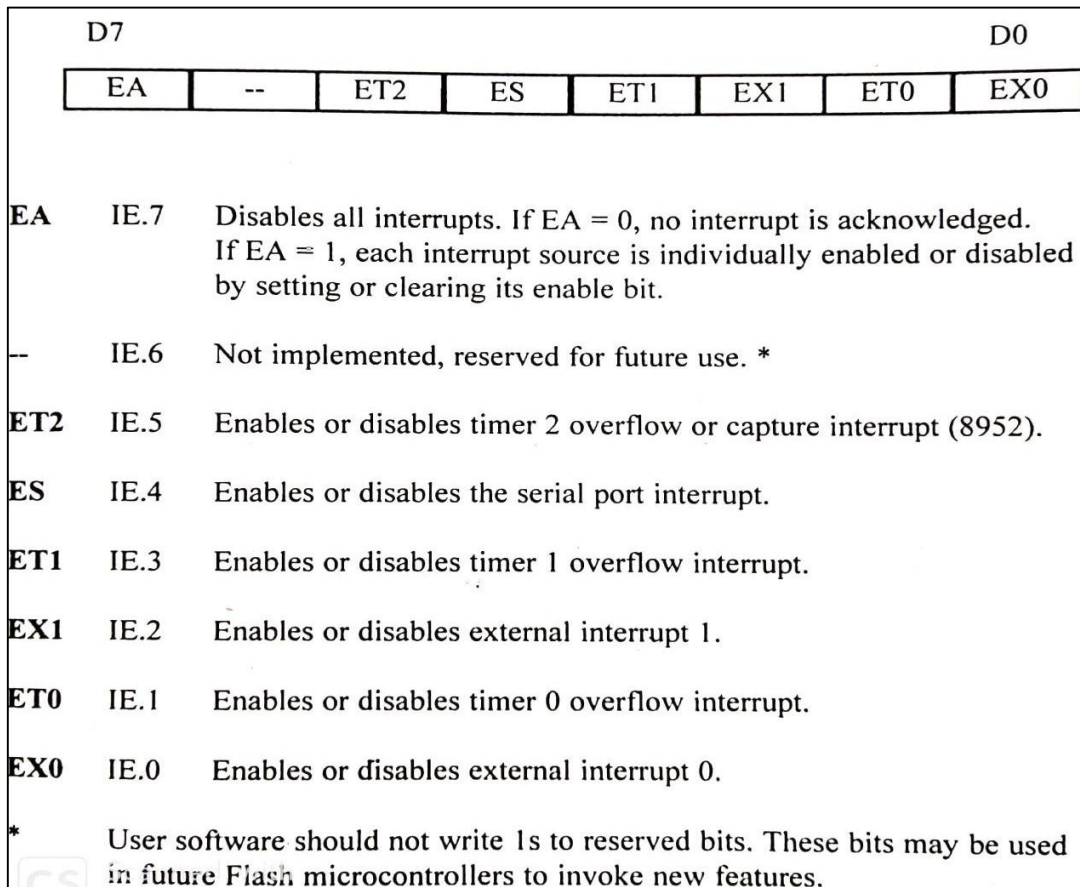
D7 D0

| EA | -- | ET2 | ES | ET1 | EX1 | ET0 | EX0 |
|---|---|---|---|---|---|---|---|

EA IE.7 Disables all interrupts. If EA = 0, no interrupt is acknowledged. If EA = 1, each interrupt source is individually enabled or disabled by setting or clearing its enable bit.

-- IE.6 Not implemented, reserved for future use. *

ET2 IE.5 Enables or disables timer 2 overflow or capture interrupt (8952).

ES IE.4 Enables or disables the serial port interrupt.

ET1 IE.3 Enables or disables timer 1 overflow interrupt.

EX1 IE.2 Enables or disables external interrupt 1.

ET0 IE.1 Enables or disables timer 0 overflow interrupt.

EX0 IE.0 Enables or disables external interrupt 0.

* User software should not write 1s to reserved bits. These bits may be used in future Flash microcontrollers to invoke new features.